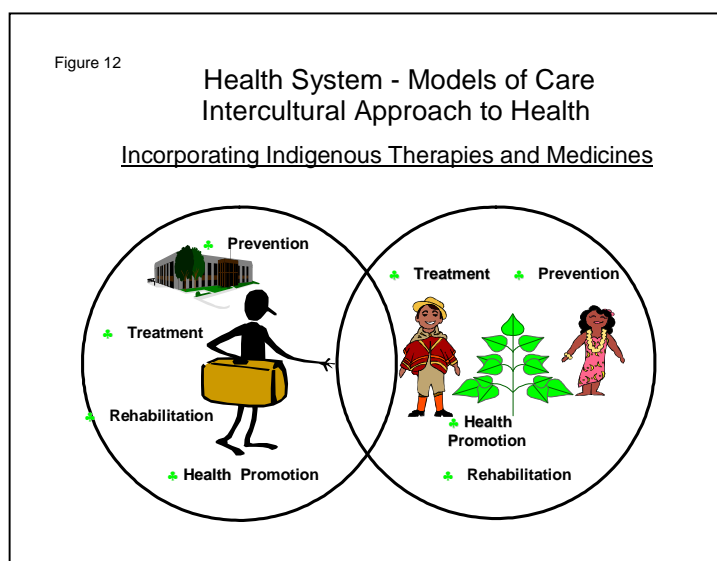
Figure 12

Health System - Models of Care
Intercultural Approach to Health

Incorporating Indigenous Therapies and Medicines

♣ Prevention

♣ Treatment

♣ Rehabilitation

♣ Health Promotion

♣ Treatment ♣ Prevention

♣ Health Promotion

♣ Rehabilitation